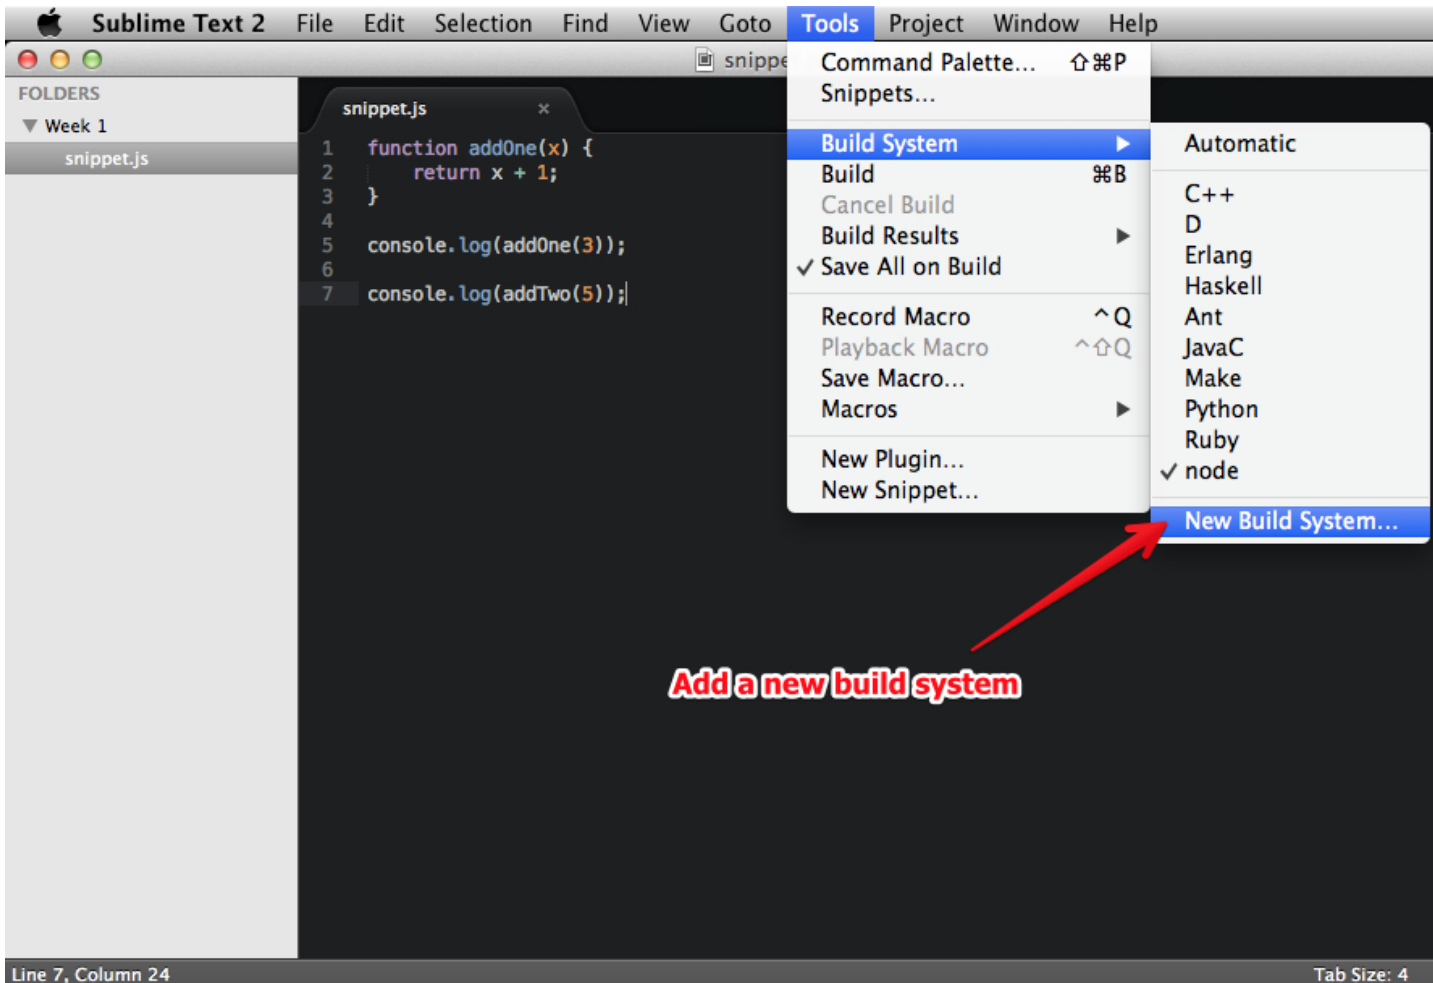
Sublime Text 2 File Edit Selection Find View Goto Tools Project Window Help

snippe

FOLDERS
Week 1
snippet.js

snippet.js ×

1 function addOne(x) {
2 return x + 1;
3 }
4
5 console.log(addOne(3));
6
7 console.log(addTwo(5));

Command Palette... ⇧⌘P
Snippets...
Build System ▶
Build ⌘B
Cancel Build
Build Results ▶
✓ Save All on Build
Record Macro ^Q
Playback Macro ^⇧Q
Save Macro...
Macros ▶
New Plugin...
New Snippet...

Automatic
C++
D
Erlang
Haskell
Ant
JavaC
Make
Python
Ruby
✓ node
New Build System...

Add a new build system

Line 7, Column 24
Tab Size: 4